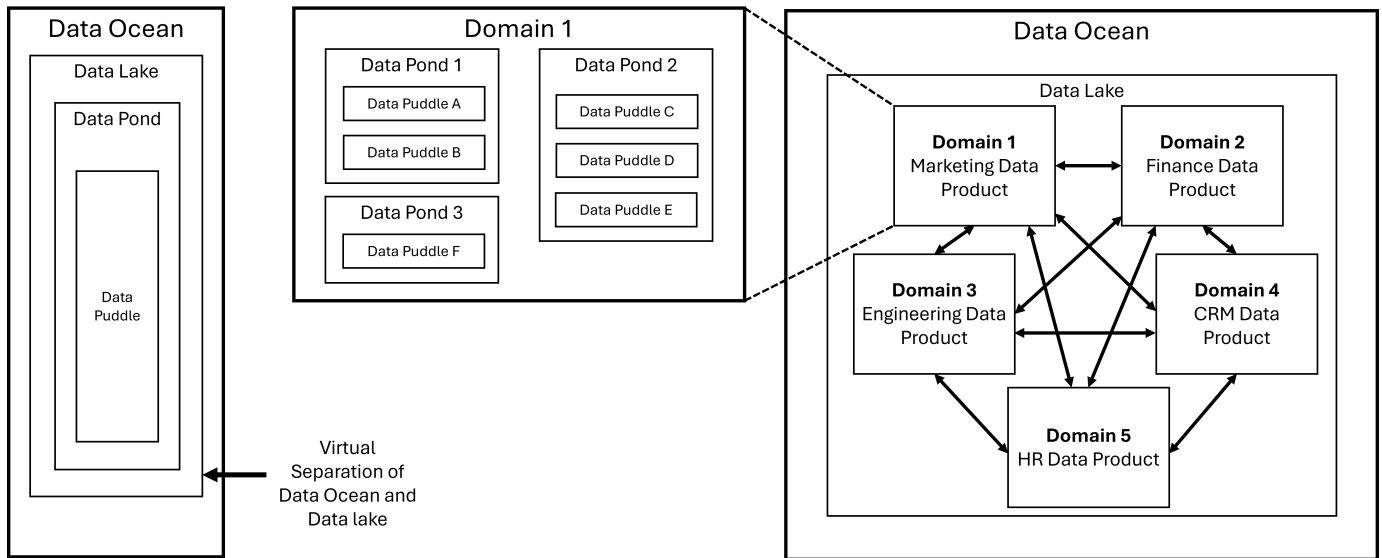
Data Ocean

Data Lake

Data Pond

Data Puddle

Virtual Separation of Data Ocean and Data lake

Domain 1

Data Pond 1

Data Puddle A

Data Puddle B

Data Pond 2

Data Puddle C

Data Puddle D

Data Puddle E

Data Pond 3

Data Puddle F

Data Ocean

Data Lake

**Domain 1** Marketing Data Product

**Domain 2** Finance Data Product

**Domain 3** Engineering Data Product

**Domain 4** CRM Data Product

**Domain 5** HR Data Product